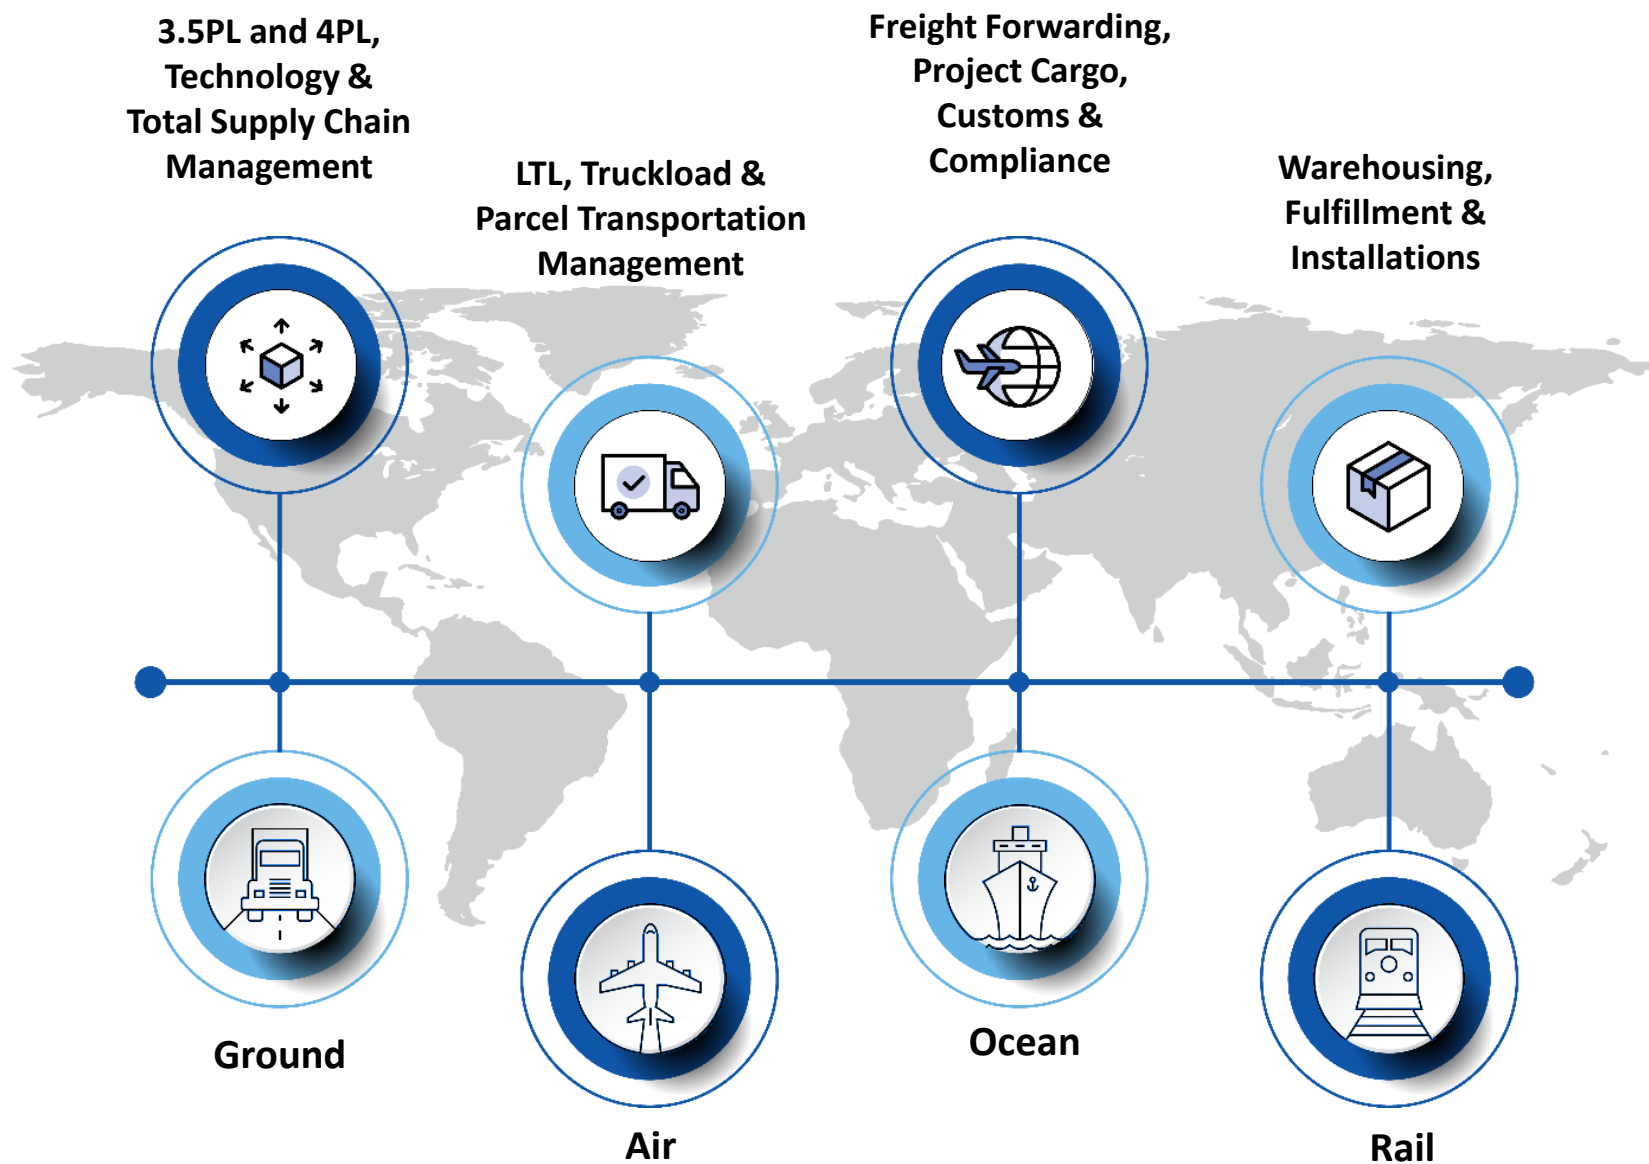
3.5PL and 4PL, Technology & Total Supply Chain Management

LTL, Truckload & Parcel Transportation Management

Freight Forwarding, Project Cargo, Customs & Compliance

Warehousing, Fulfillment & Installations

Ground

Air

Ocean

Rail